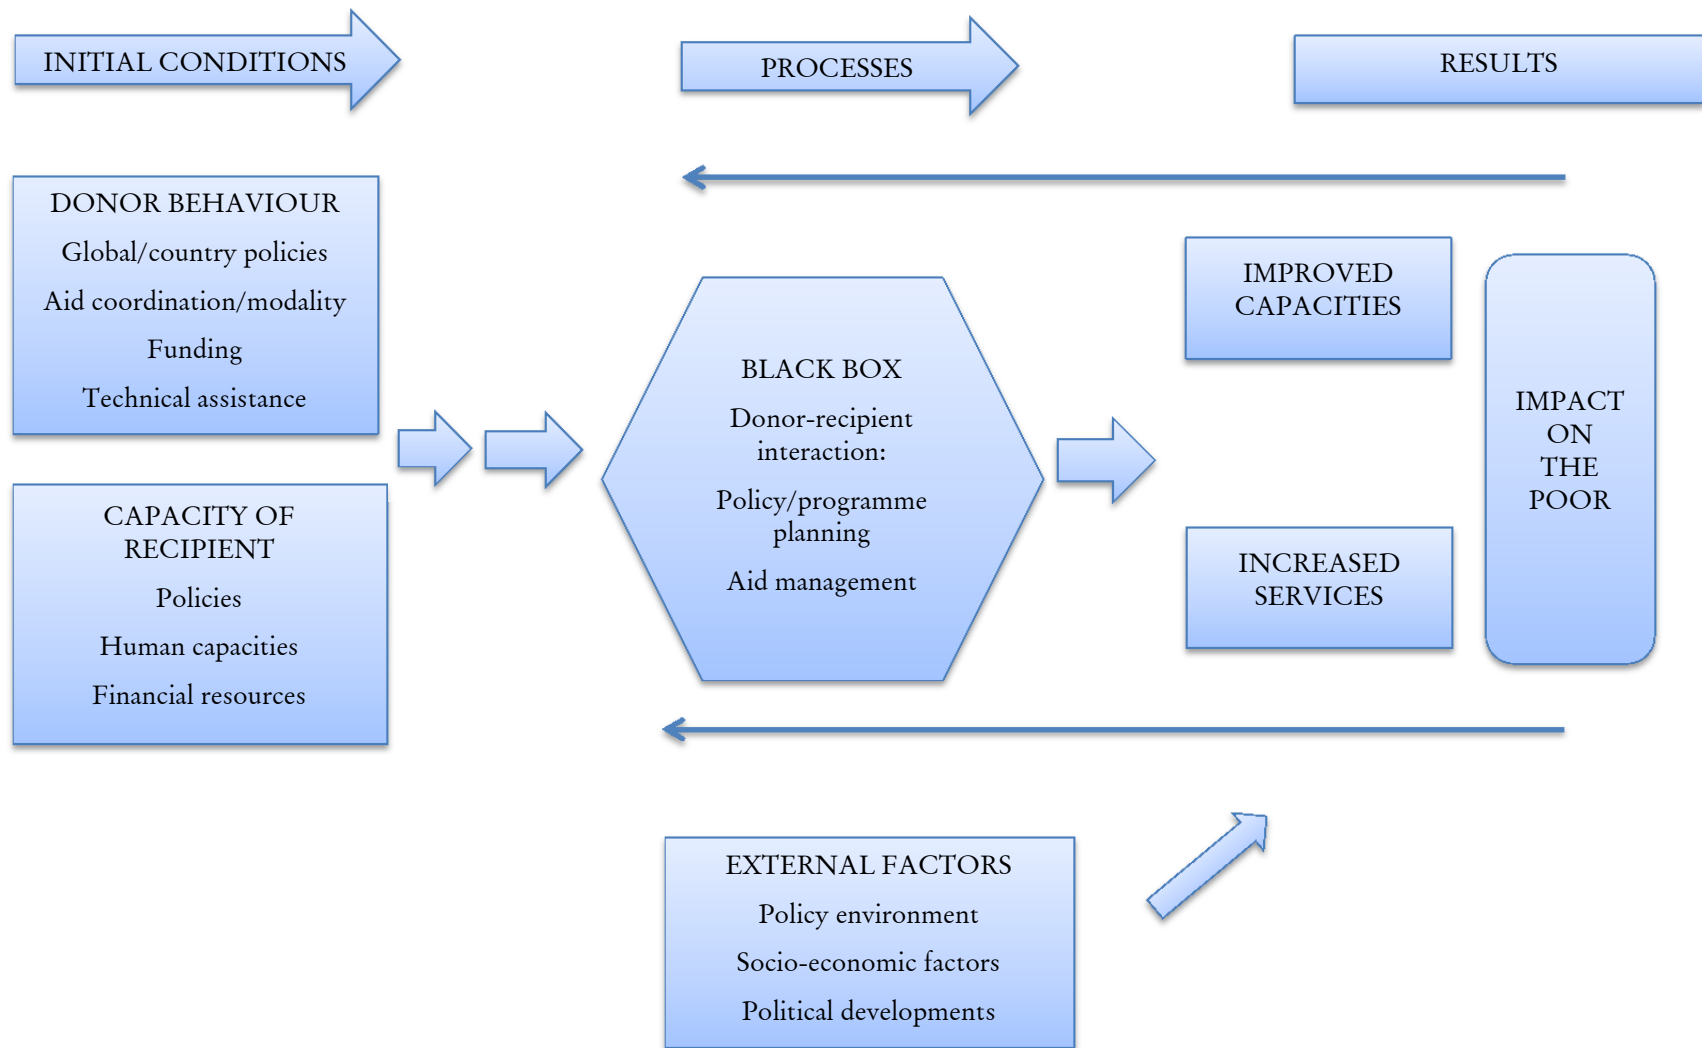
INITIAL CONDITIONS

PROCESSES

RESULTS

DONOR BEHAVIOUR
Global/country policies
Aid coordination/modality
Funding
Technical assistance

CAPACITY OF RECIPIENT
Policies
Human capacities
Financial resources

BLACK BOX
Donor-recipient interaction:
Policy/programme planning
Aid management

IMPROVED CAPACITIES

INCREASED SERVICES

IMPACT ON THE POOR

EXTERNAL FACTORS
Policy environment
Socio-economic factors
Political developments